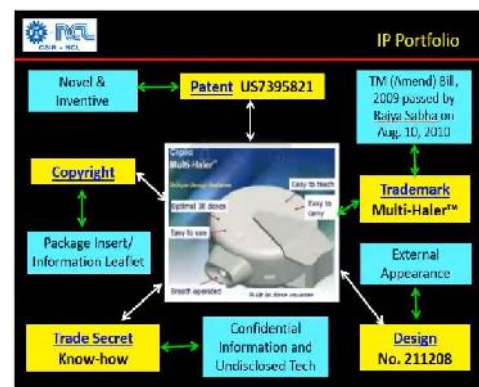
NCL
CSIR - NCL

IP Portfolio

Novel & Inventive

Patent US7395821

TM (Amend) Bill, 2009 passed by Rajya Sabha on Aug. 10, 2010

Cipla
Multi-Haler™

Easy to teach

Optimal 30 doses

Easy to carry

Easy to use

Breath operated

Copyright

Trademark
Multi-Haler™

Package Insert/ Information Leaflet

External Appearance

Trade Secret
Know-how

Confidential Information and Undisclosed Tech

Design
No. 211208